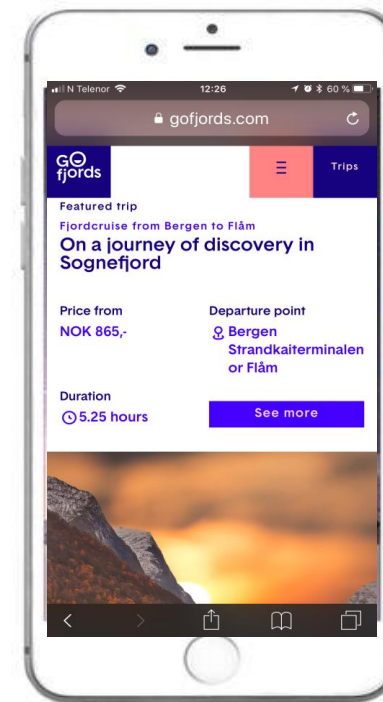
N Telenor 12:26 60 %

gofjords.com

GO fjords

Trips

Featured trip

Fjordcruise from Bergen to Flåm

On a journey of discovery in Sognefjord

Price from

NOK 865,-

Departure point

Bergen Strandkaiterminalen or Flåm

Duration

5.25 hours

See more